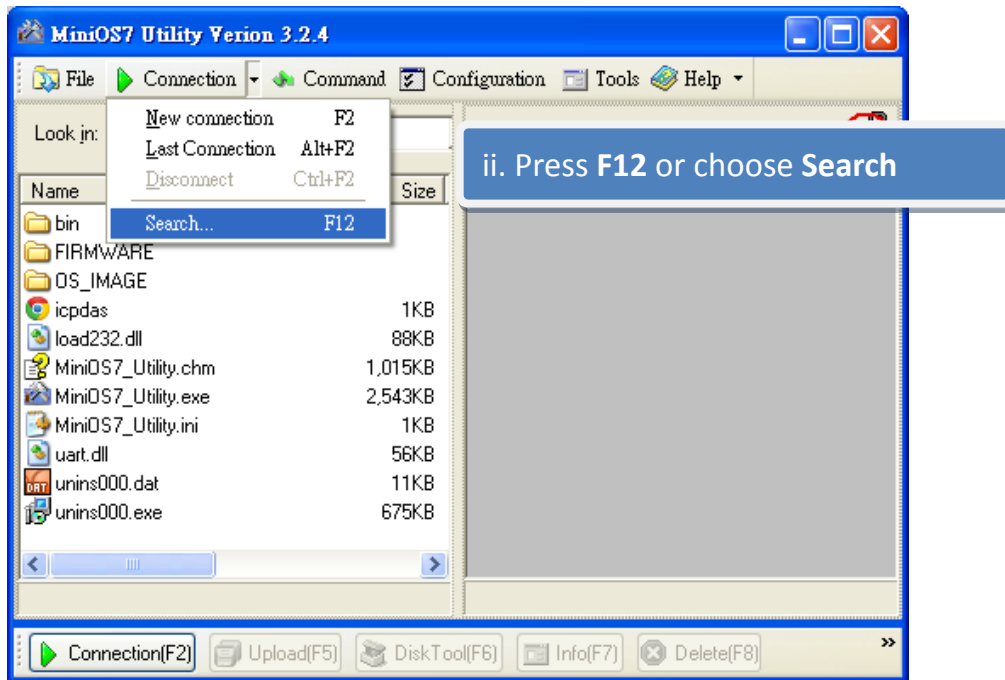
MiniOS7 Utility Verion 3.2.4

File Connection Command Configuration Tools Help

Look in:

New connection F2
Last Connection Alt+F2
Disconnect Ctrl+F2
Search... F12

ii. Press **F12** or choose **Search**

| Name | Size |
|---|---|
| bin | |
| FIRMWARE | |
| OS_IMAGE | |
| icpdas | 1KB |
| load232.dll | 88KB |
| MiniOS7_Utility.chm | 1,015KB |
| MiniOS7_Utility.exe | 2,543KB |
| MiniOS7_Utility.ini | 1KB |
| uart.dll | 56KB |
| unins000.dat | 11KB |
| unins000.exe | 675KB |

Connection(F2) Upload(F5) DiskTool(F6) Info(F7) Delete(F8)